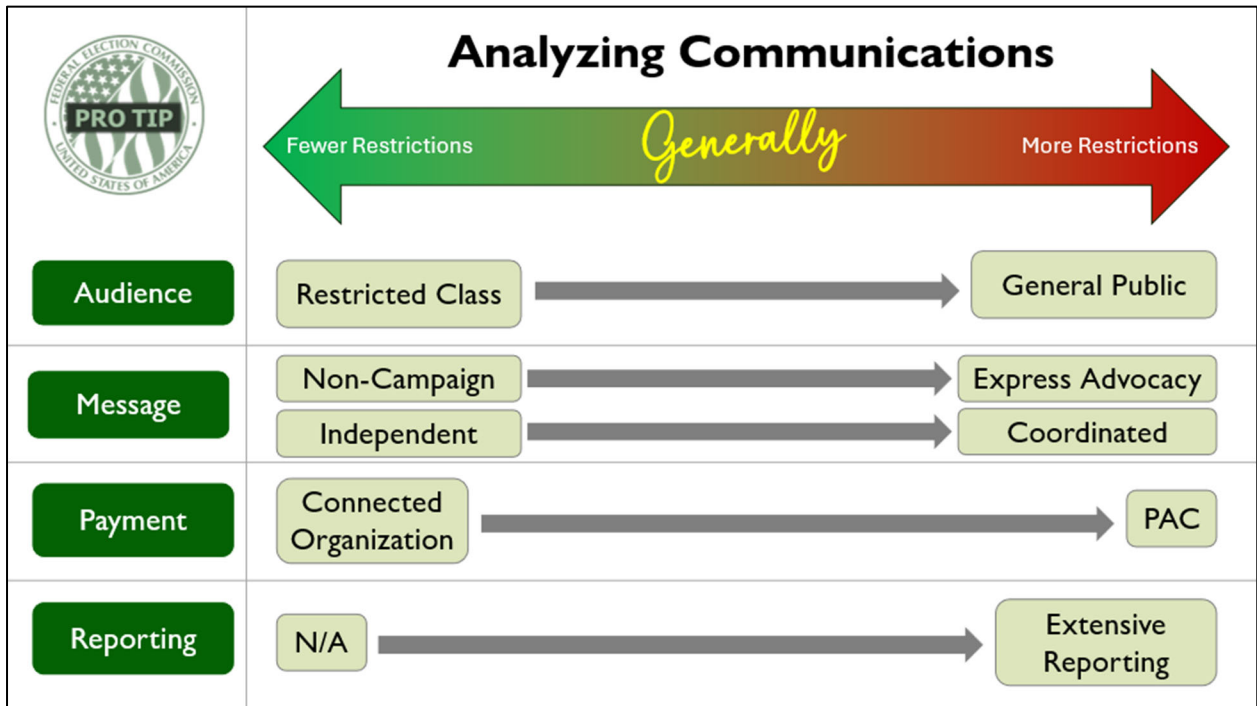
FEDERAL ELECTION COMMISSION
PRO TIP
UNITED STATES OF AMERICA

Analyzing Communications

Fewer Restrictions
Generally
More Restrictions

Audience
Restricted Class
General Public

Message
Non-Campaign
Express Advocacy
Independent
Coordinated

Payment
Connected Organization
PAC

Reporting
N/A
Extensive Reporting